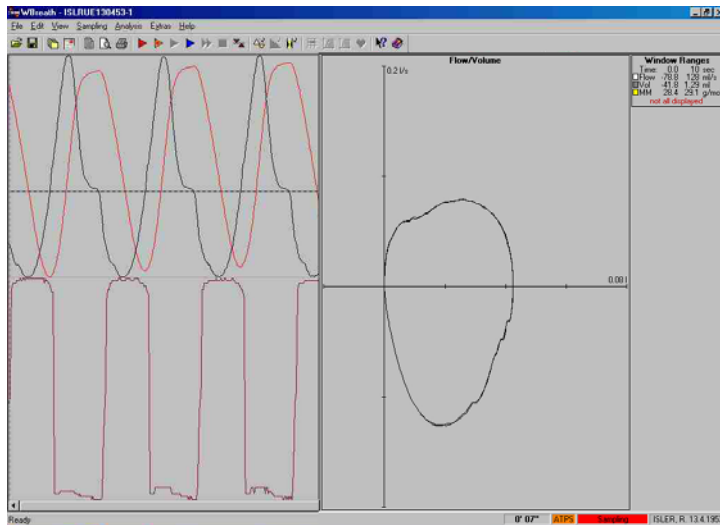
WBreath - ISLRUE130453-1

File Edit View Sampling Analysis Extras Help

Flow/Volume

0.2 l/s

0.001

Window Ranges
Time 0.0 10 sec
Flow -78.8 120 ml/s
Vol -41.8 1.29 ml
MM 28.4 29.1 g/mol
not all displayed

Ready

0' 07"

ATPS

Sampling

ISLER, R. 13.4.195